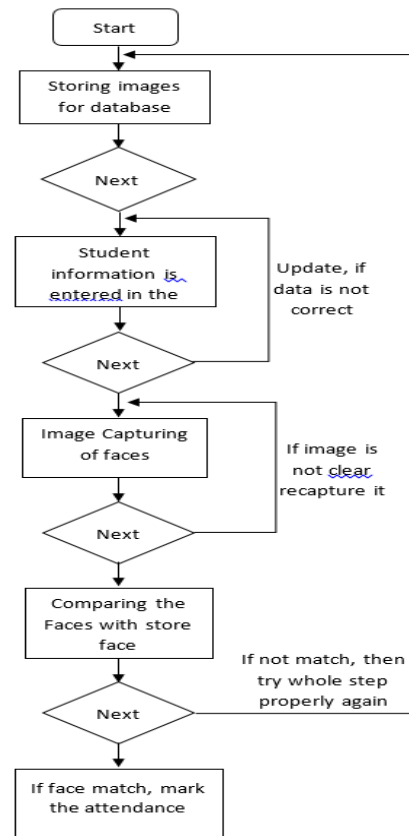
Start

Storing images for database

Next

Student information is entered in the

Update, if data is not correct

Next

Image Capturing of faces

If image is not clear recapture it

Next

Comparing the Faces with store face

If not match, then try whole step properly again

Next

If face match, mark the attendance